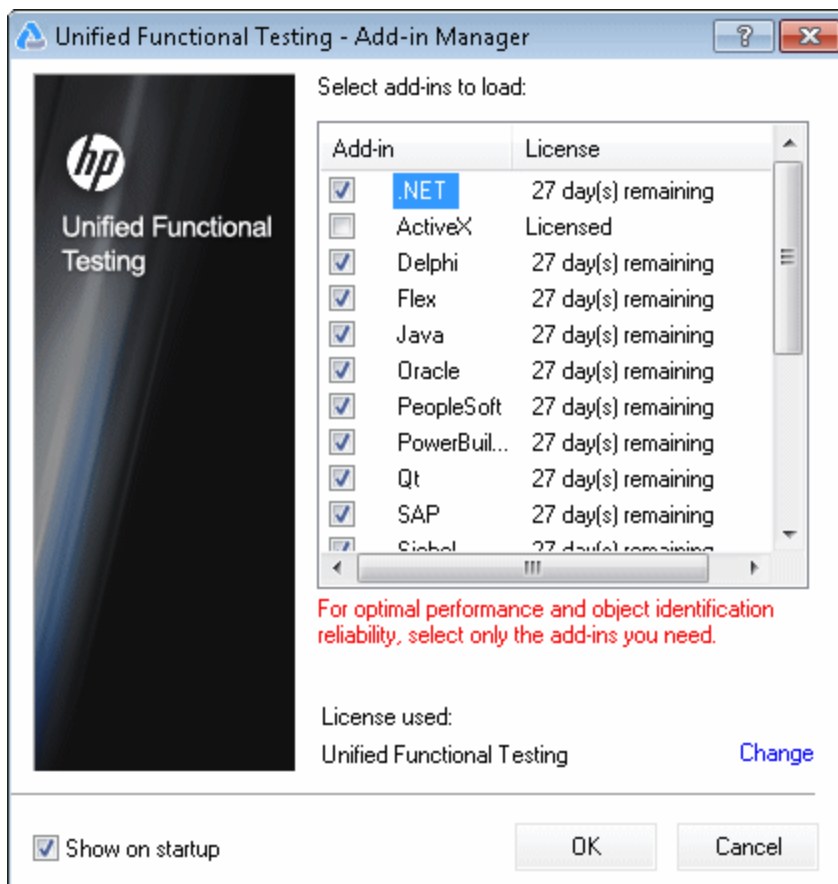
Unified Functional Testing - Add-in Manager

?

hp

Unified Functional Testing

Select add-ins to load:

| Add-in | License |
|---|---|
| .NET | 27 day(s) remaining |
| ActiveX | Licensed |
| Delphi | 27 day(s) remaining |
| Flex | 27 day(s) remaining |
| Java | 27 day(s) remaining |
| Oracle | 27 day(s) remaining |
| PeopleSoft | 27 day(s) remaining |
| PowerBuil... | 27 day(s) remaining |
| Qt | 27 day(s) remaining |
| SAP | 27 day(s) remaining |
| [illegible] | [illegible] |

For optimal performance and object identification reliability, select only the add-ins you need.

License used:

Unified Functional Testing

Change

Show on startup

OK

Cancel